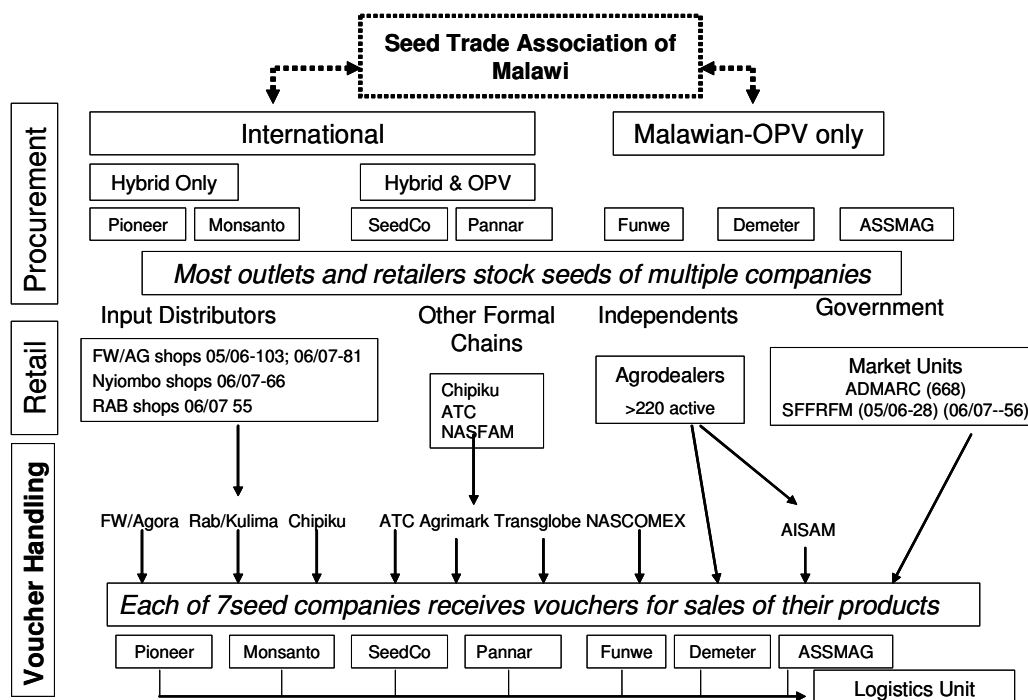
Seed Trade Association of Malawi

Procurement

International

Malawian-OPV only

Hybrid Only

Hybrid & OPV

Pioneer

Monsanto

SeedCo

Pannar

Funwe

Demeter

ASSMAG

Most outlets and retailers stock seeds of multiple companies

Retail

Input Distributors

Other Formal Chains

Independents

Government

FW/AG shops 05/06-103; 06/07-81
Nyiombo shops 06/07-66
RAB shops 06/07 55

Chipiku
ATC
NASFAM

Agrodealers
>220 active

Market Units
ADMARC (668)
SFFRFM (05/06-28) (06/07--56)

Voucher Handling

FW/Agora Rab/Kulima Chipiku ATC Agrimark Transglobe NASCOMEX

AISAM

Each of 7seed companies receives vouchers for sales of their products

Pioneer

Monsanto

SeedCo

Pannar

Funwe

Demeter

ASSMAG

Logistics Unit